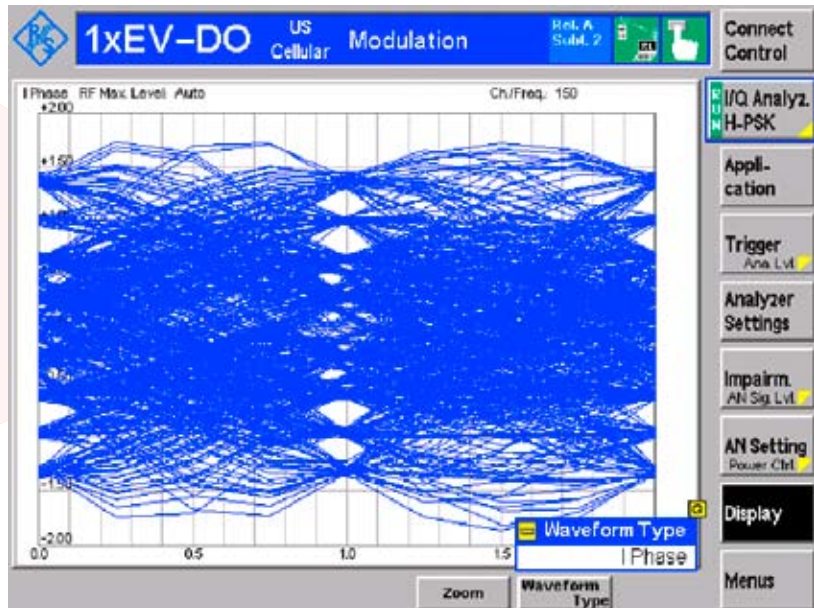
1xEV-DO US Cellular Modulation

Rel. A Subt. 2

Connect Control

I Phase RF Max Level: Auto

Ch/Freq.: 150

+2.00

+1.50

-1.50

-2.00

0.0

0.5

1.0

1.5

I/Q Analyz. H-PSK

Application

Trigger Ana Lvl

Analyzer Settings

Impairm. AN Sig Lvl

AN Setting Power Ctrl

Display

Menus

Waveform Type

I Phase

Zoom

Waveform Type